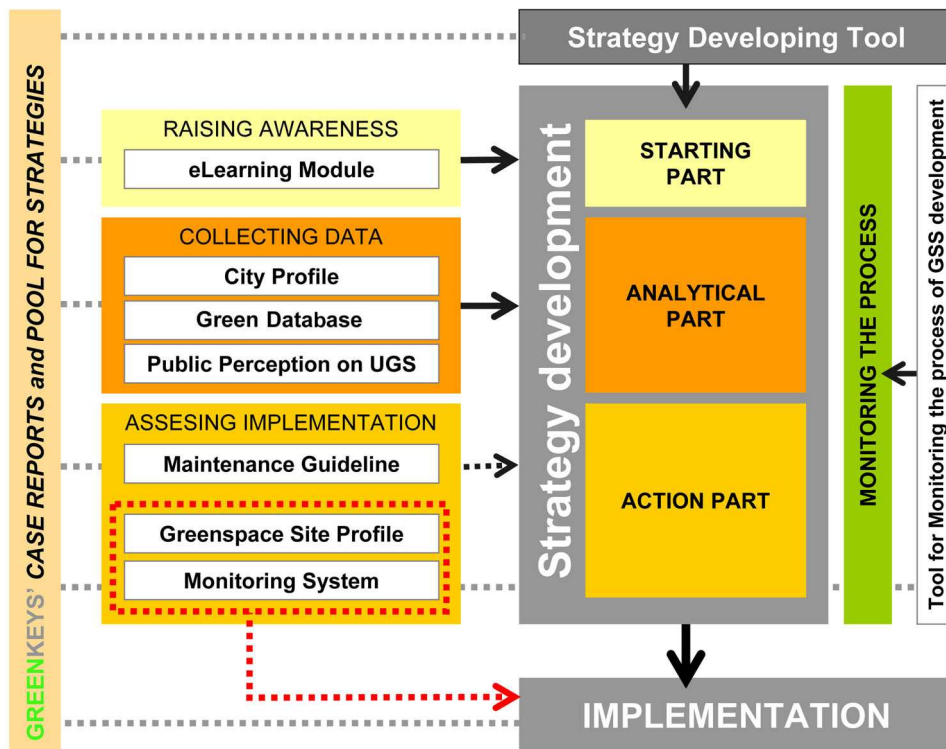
GREENKEYS' CASE REPORTS and POOL FOR STRATEGIES

Strategy Developing Tool

RAISING AWARENESS
eLearning Module

COLLECTING DATA
City Profile
Green Database
Public Perception on UGS

ASSESING IMPLEMENTATION
Maintenance Guideline
Greenspace Site Profile
Monitoring System

Strategy development

STARTING PART

ANALYTICAL PART

ACTION PART

MONITORING THE PROCESS

Tool for Monitoring the process of GSS development

IMPLEMENTATION